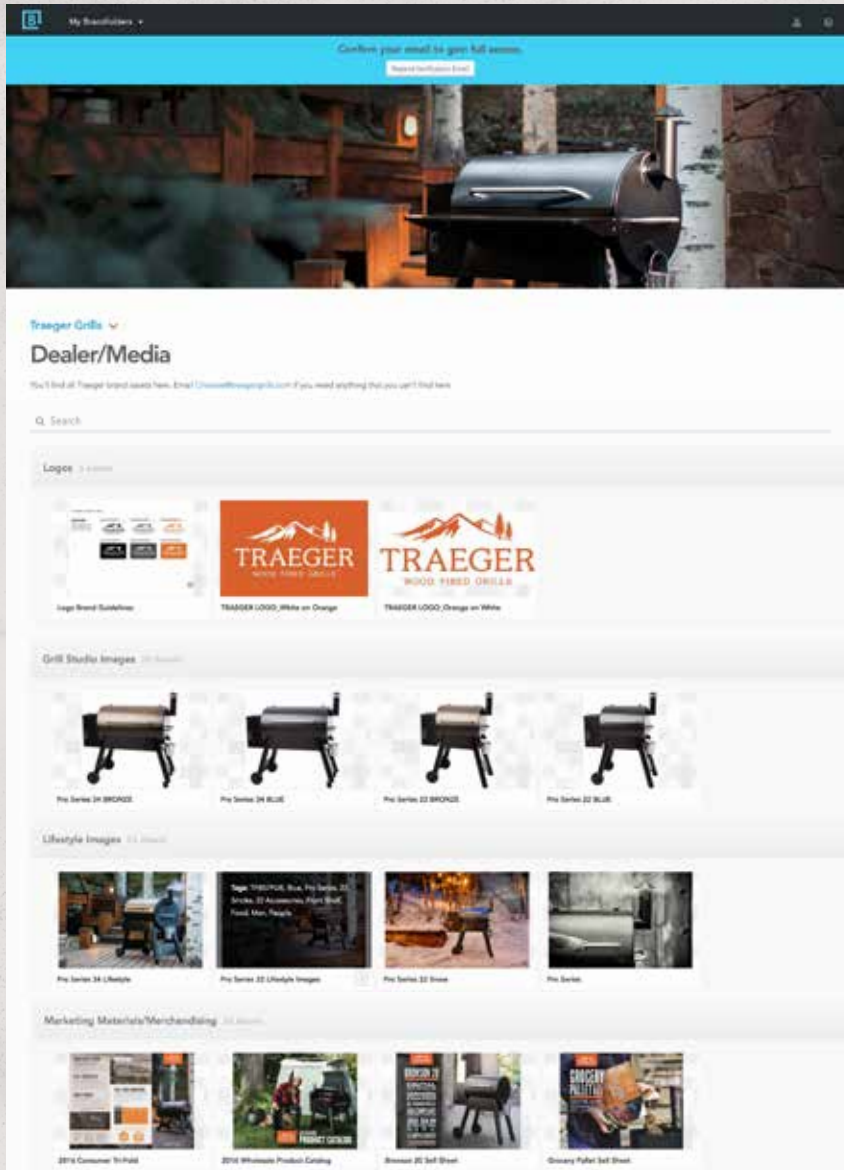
My Brandfolders ▾

Confirm your email to gain full access.

Resend Verification Email

Traeger Grills ▾

Dealer/Media

You'll find all Traeger brand assets here. Email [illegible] if you need anything that you can't find here.

Search

Logos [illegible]

TRAEGER
WOOD FIRED GRILLS

TRAEGER
WOOD FIRED GRILLS

Logo Brand Guidelines

TRAEGER LOGO_White on Orange

TRAEGER LOGO_Orange on White

Grill Studio Images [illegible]

Pro Series 34 BRONZE

Pro Series 34 BLUE

Pro Series 22 BRONZE

Pro Series 22 BLUE

Lifestyle Images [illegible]

Tags: TFB57PUB, Blue, Pro Series, 22, Smoke, 22 Accessories, Plant Shelf, Food, Man, People

Pro Series 34 Lifestyle

Pro Series 22 Lifestyle Images

Pro Series 22 Snow

Pro Series

Marketing Materials/Merchandising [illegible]

2016 Consumer Tri-Fold

2016 Wholesale Product Catalog

Bronson 20 Sell Sheet

Grocery Pallet Sell Sheet